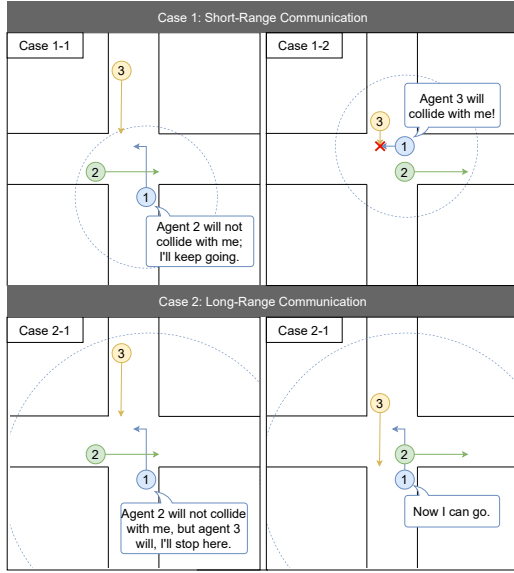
Case 1: Short-Range Communication

Case 1-1

3

2

1

Agent 2 will not collide with me; I'll keep going.

Case 1-2

Agent 3 will collide with me!

3

1

2

Case 2: Long-Range Communication

Case 2-1

3

2

1

Agent 2 will not collide with me, but agent 3 will, I'll stop here.

Case 2-1

3

2

1

Now I can go.